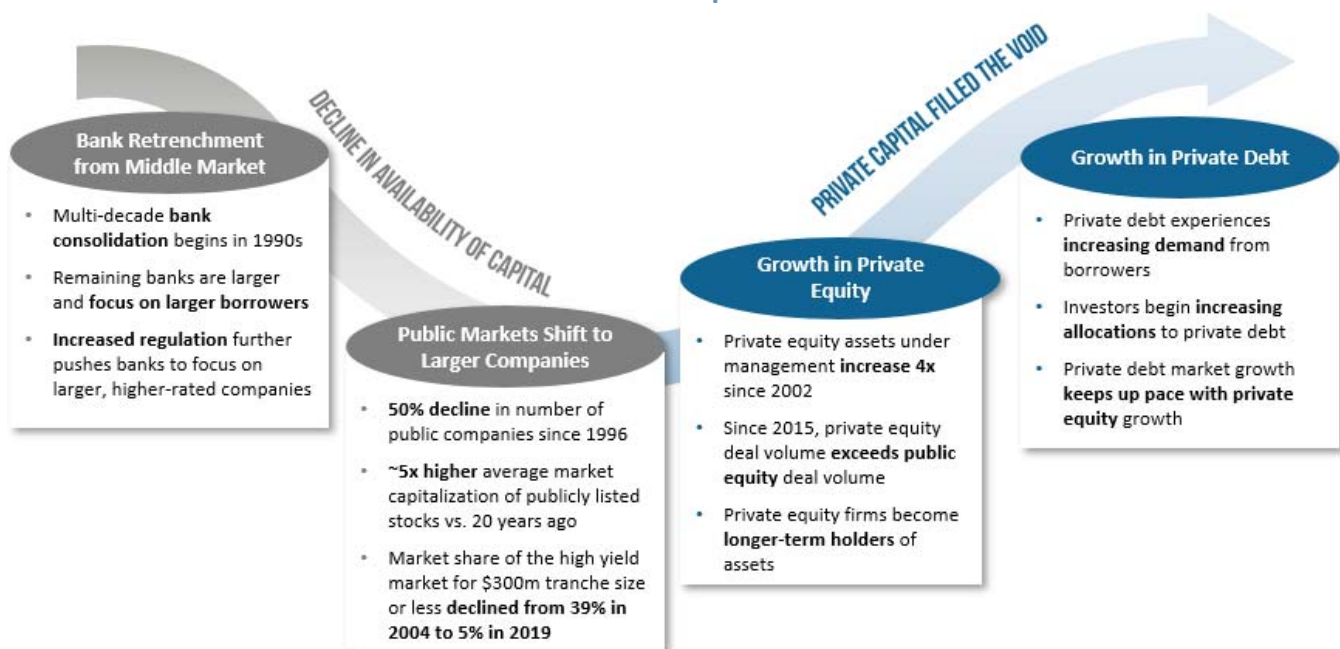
DECLINE IN AVAILABILITY OF CAPITAL

PRIVATE CAPITAL FILLED THE VOID

Bank Retrenchment from Middle Market

- Multi-decade bank consolidation begins in 1990s
- Remaining banks are larger and focus on larger borrowers
- Increased regulation further pushes banks to focus on larger, higher-rated companies

Public Markets Shift to Larger Companies

- 50% decline in number of public companies since 1996
- ~5x higher average market capitalization of publicly listed stocks vs. 20 years ago
- Market share of the high yield market for \$300m tranche size or less declined from 39% in 2004 to 5% in 2019

Growth in Private Equity

- Private equity assets under management increase 4x since 2002
- Since 2015, private equity deal volume exceeds public equity deal volume
- Private equity firms become longer-term holders of assets

Growth in Private Debt

- Private debt experiences increasing demand from borrowers
- Investors begin increasing allocations to private debt
- Private debt market growth keeps up pace with private equity growth